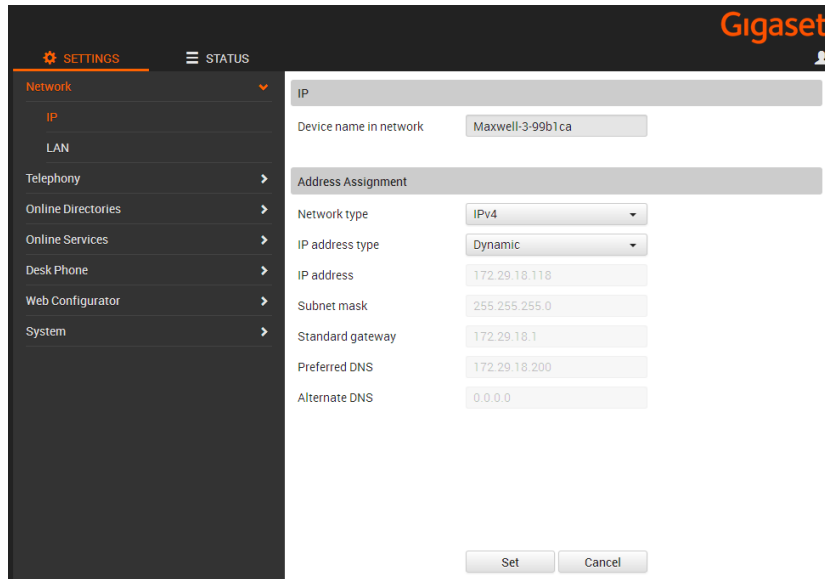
Gigaset

SETTINGS
STATUS

Network
IP
LAN
Telephony
Online Directories
Online Services
Desk Phone
Web Configurator
System

IP

Device name in network Maxwell-3-99b1ca

Address Assignment

Network type IPv4
IP address type Dynamic
IP address 172.29.18.118
Subnet mask 255.255.255.0
Standard gateway 172.29.18.1
Preferred DNS 172.29.18.200
Alternate DNS 0.0.0.0

Set
Cancel